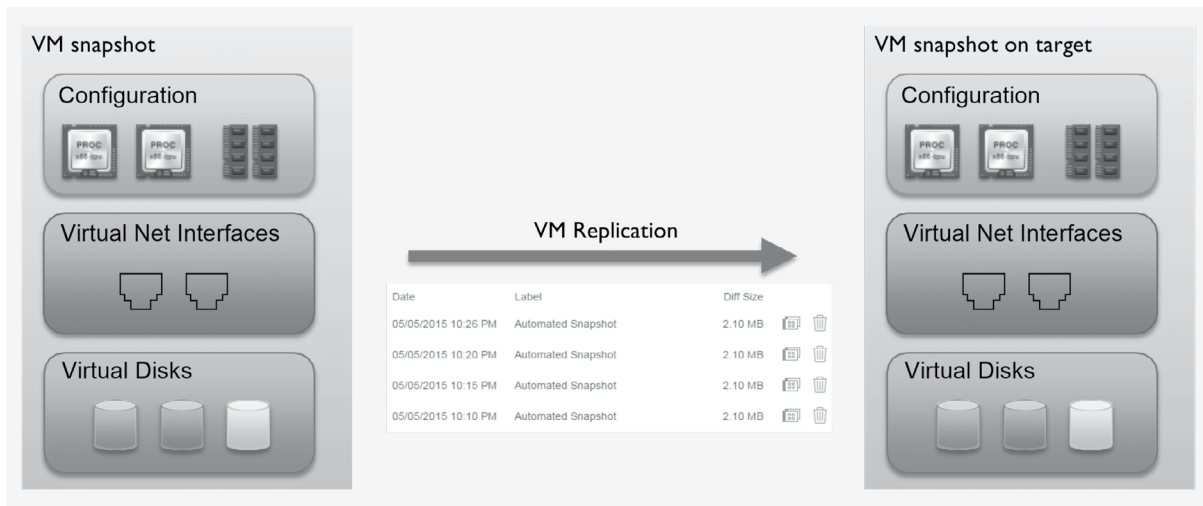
VM snapshot

Configuration

PROC x86 cpu

PROC x86 cpu

Virtual Net Interfaces

Virtual Disks

VM Replication

| Date | Label | Diff Size |
|---|---|---|
| 05/05/2015 10:26 PM | Automated Snapshot | 2.10 MB |
| 05/05/2015 10:20 PM | Automated Snapshot | 2.10 MB |
| 05/05/2015 10:15 PM | Automated Snapshot | 2.10 MB |
| 05/05/2015 10:10 PM | Automated Snapshot | 2.10 MB |

VM snapshot on target

Configuration

PROC x86 cpu

PROC x86 cpu

Virtual Net Interfaces

Virtual Disks